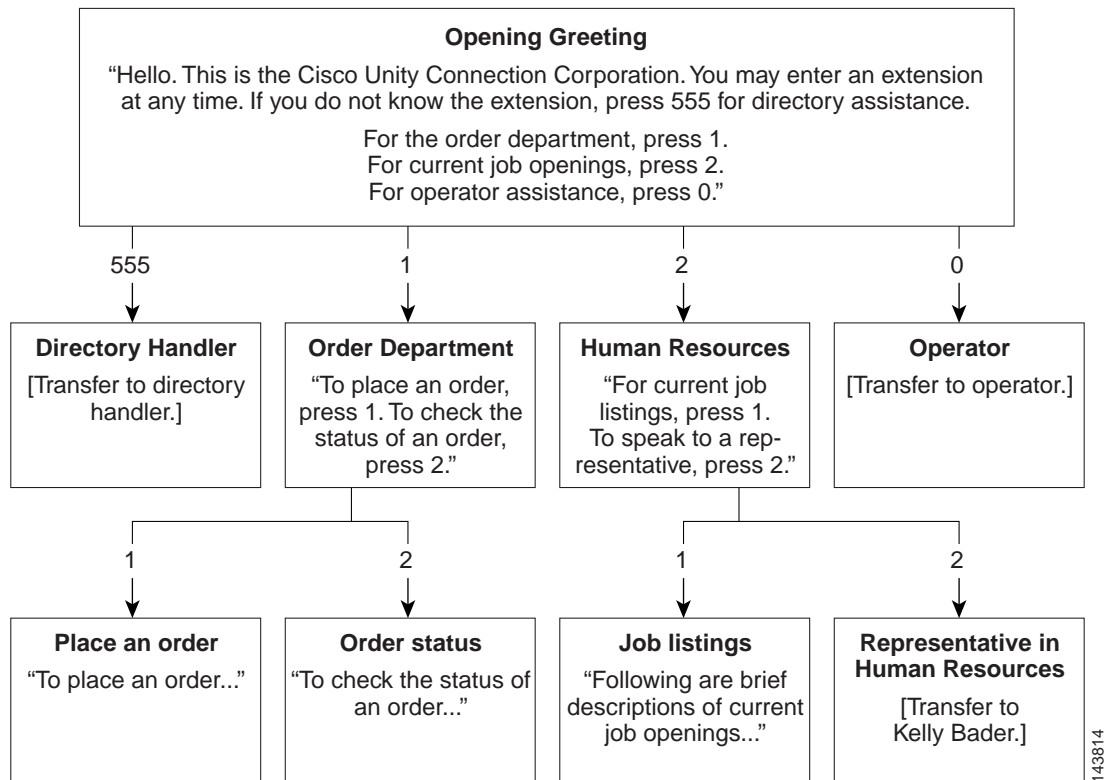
**Opening Greeting**

"Hello. This is the Cisco Unity Connection Corporation. You may enter an extension at any time. If you do not know the extension, press 555 for directory assistance.

For the order department, press 1.
For current job openings, press 2.
For operator assistance, press 0."

555

1

2

0

**Directory Handler**

[Transfer to directory handler.]

**Order Department**

"To place an order, press 1. To check the status of an order, press 2."

**Human Resources**

"For current job listings, press 1. To speak to a representative, press 2."

**Operator**

[Transfer to operator.]

1

2

1

2

**Place an order**

"To place an order..."

**Order status**

"To check the status of an order..."

**Job listings**

"Following are brief descriptions of current job openings..."

**Representative in Human Resources**

[Transfer to Kelly Bader.]

143814